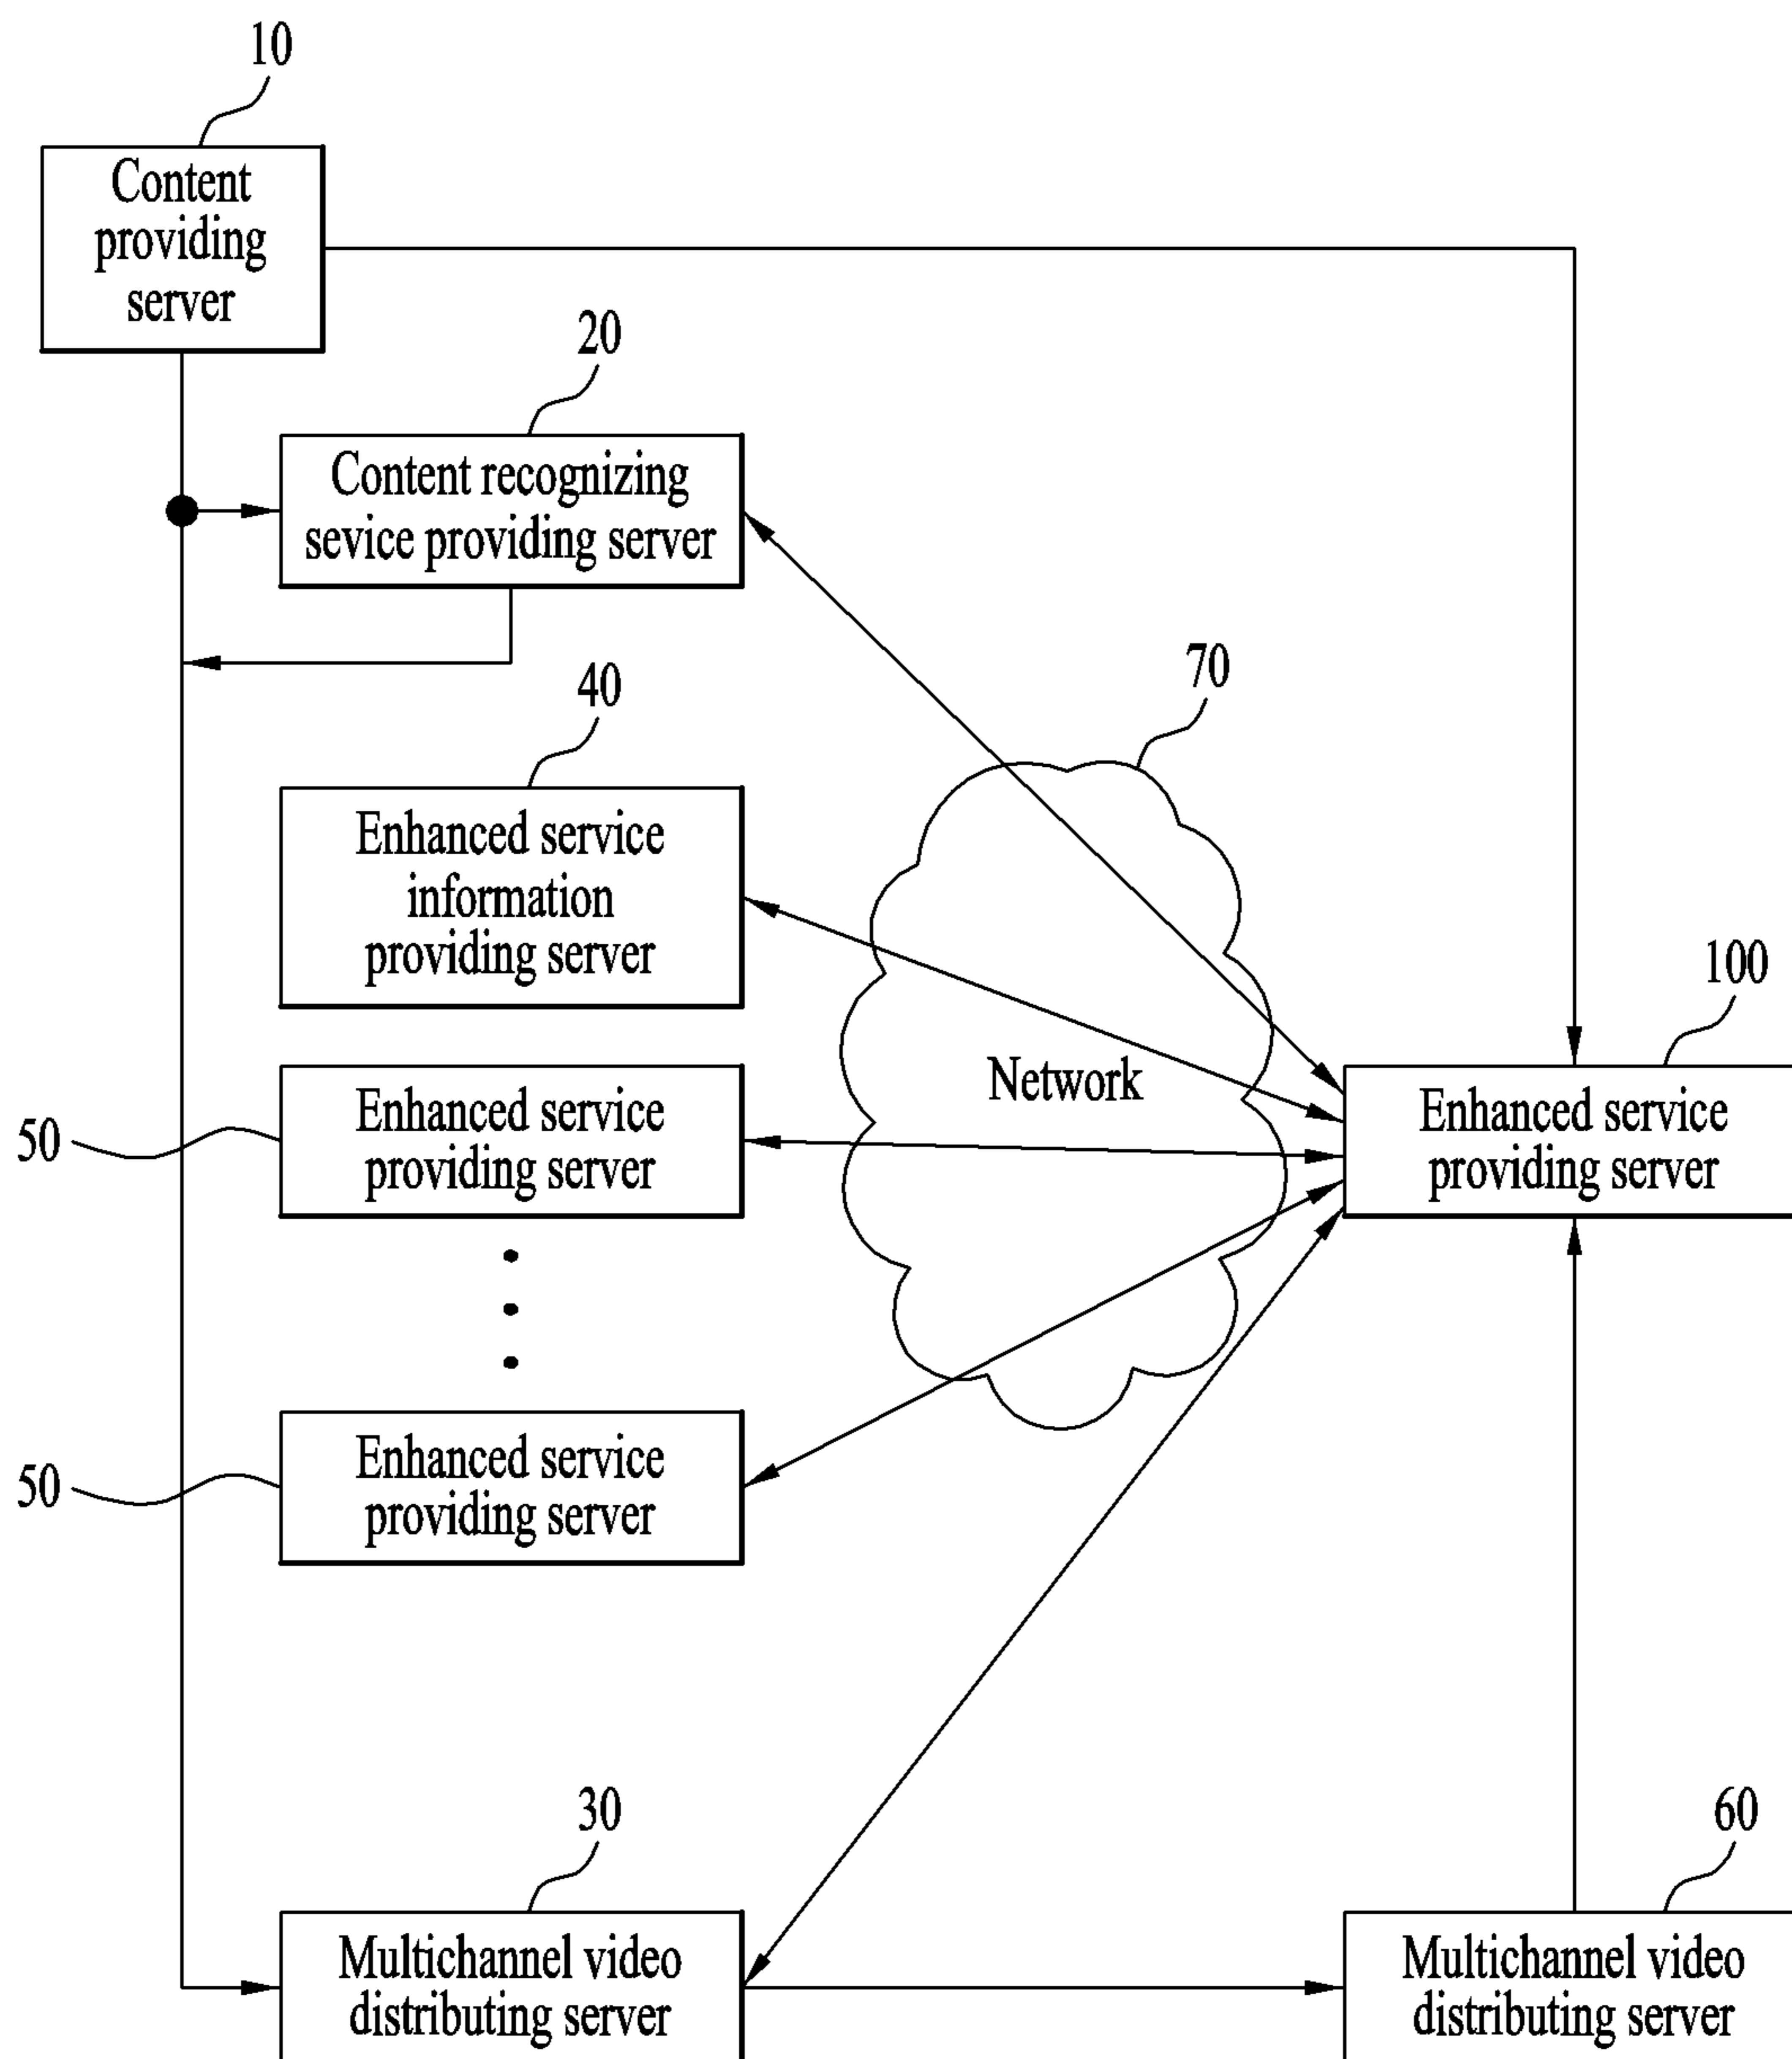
10

Content providing server

20

Content recognizing sevice providing server

40

Enhanced service information providing server

70

Network

100

Enhanced service providing server

50

Enhanced service providing server

50

Enhanced service providing server

30

Multichannel video distributing server

60

Multichannel video distributing server